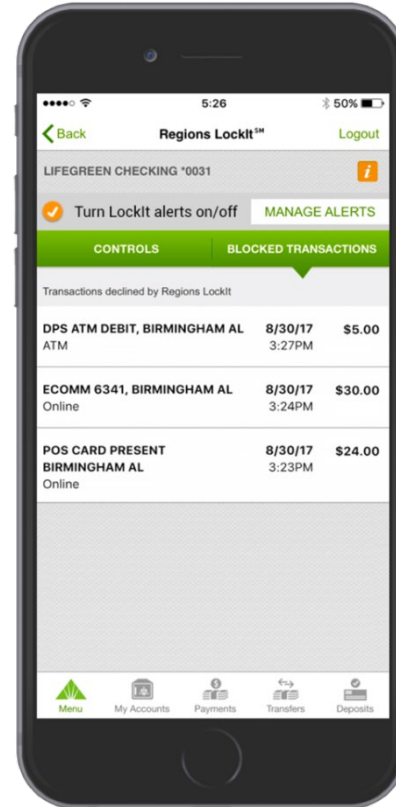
5:26
50%

Back
Regions LockIt℠
Logout

LIFEGREEN CHECKING *0031
i

Turn LockIt alerts on/off
MANAGE ALERTS

CONTROLS
BLOCKED TRANSACTIONS

Transactions declined by Regions LockIt

| | | |
|---|---|---|
| DPS ATM DEBIT, BIRMINGHAM AL<br>ATM | 8/30/17<br>3:27PM | $5.00 |
| ECOMM 6341, BIRMINGHAM AL<br>Online | 8/30/17<br>3:24PM | $30.00 |
| POS CARD PRESENT BIRMINGHAM AL<br>Online | 8/30/17<br>3:23PM | $24.00 |

Menu
My Accounts
Payments
Transfers
Deposits